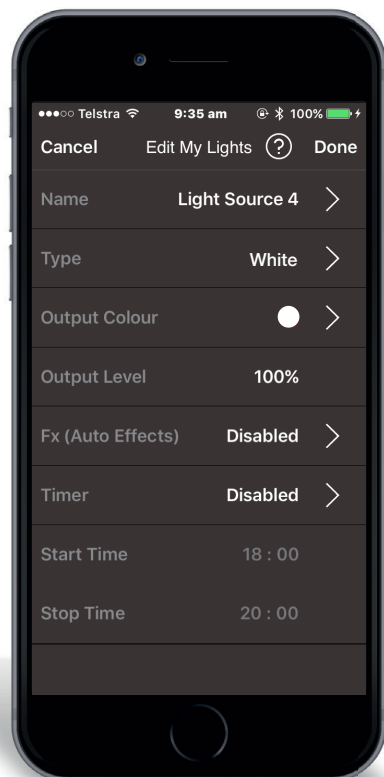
●●●○○ Telstra 9:35 am 100%

Cancel Edit My Lights ? Done

Name Light Source 4

Type White

Output Colour

Output Level 100%

Fx (Auto Effects) Disabled

Timer Disabled

Start Time 18 : 00

Stop Time 20 : 00